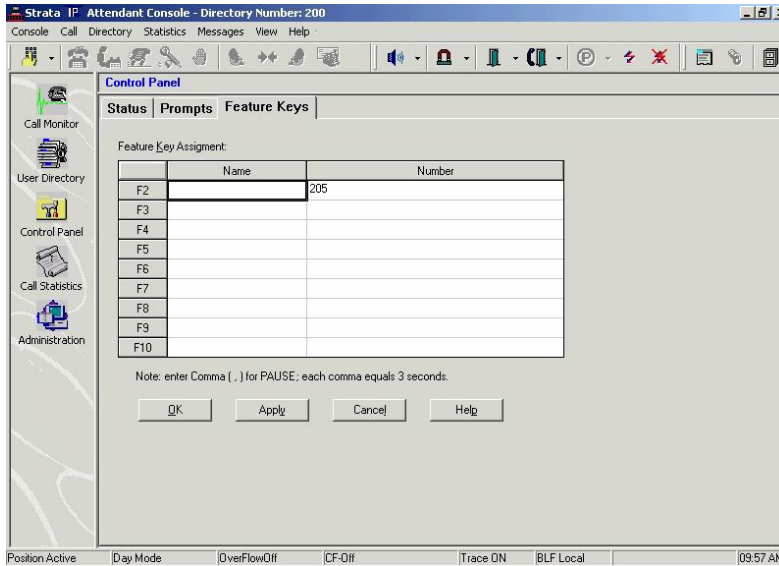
Strata IP Attendant Console - Directory Number: 200

Console Call Directory Statistics Messages View Help

Call Monitor

User Directory

Control Panel

Call Statistics

Administration

Control Panel

Status | Prompts | Feature Keys

Feature Key Assigment:

| | Name | Number |
|---|---|---|
| F2 | | 205 |
| F3 | | |
| F4 | | |
| F5 | | |
| F6 | | |
| F7 | | |
| F8 | | |
| F9 | | |
| F10 | | |

Note: enter Comma ( , ) for PAUSE; each comma equals 3 seconds.

OK Apply Cancel Help

Position Active | Day Mode | OverFlowOff | CF-Off | Trace ON | BLF Local | 09:57 A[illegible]